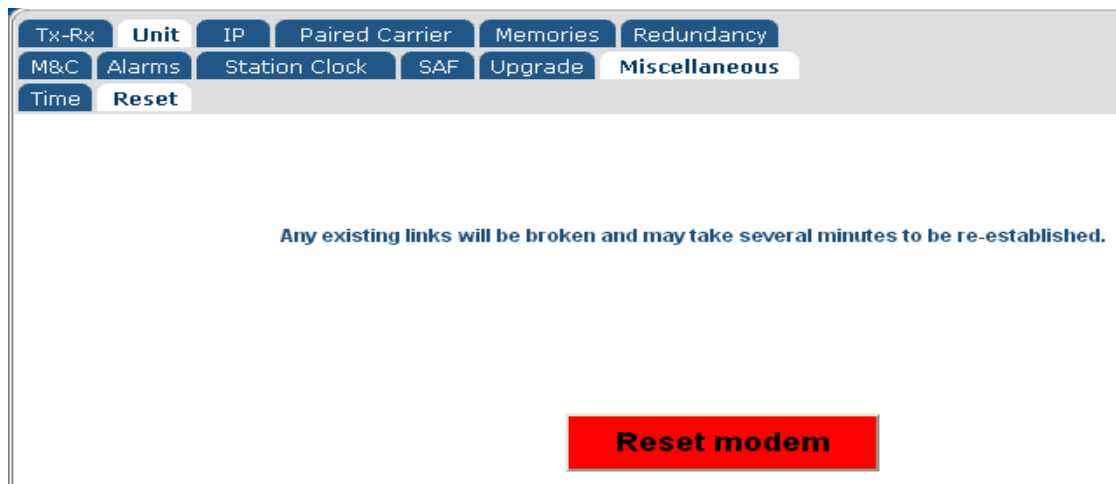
Tx-Rx | Unit | IP | Paired Carrier | Memories | Redundancy
M&C | Alarms | Station Clock | SAF | Upgrade | Miscellaneous
Time | Reset

Any existing links will be broken and may take several minutes to be re-established.

Reset modem